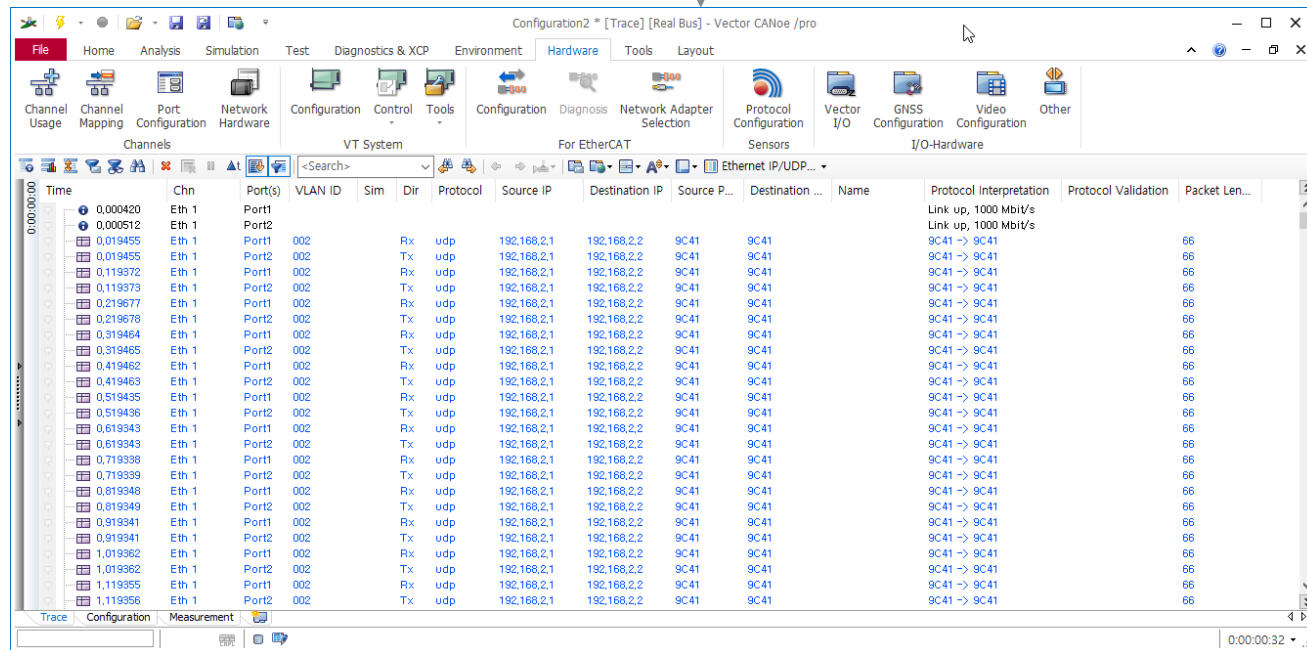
Configuration2 * [Trace] [Real Bus] - Vector CANoe /pro

File Home Analysis Simulation Test Diagnostics & XCP Environment Hardware Tools Layout

Channel Usage | Channel Mapping | Port Configuration | Network Hardware
Channels

Configuration | Control | Tools
VT System

Configuration | Diagnosis | Network Adapter Selection
For EtherCAT

Protocol Configuration
Sensors

Vector I/O | GNSS Configuration | Video Configuration | Other
I/O-Hardware

<Search>
Ethernet IP/UDP...

0:00:00:00

| Time | Chn | Port(s) | VLAN ID | Sim | Dir | Protocol | Source IP | Destination IP | Source P... | Destination ... | Name | Protocol Interpretation | Protocol Validation | Packet Len... |
|---|---|---|---|---|---|---|---|---|---|---|---|---|---|---|
| 0,000420 | Eth 1 | Port1 | | | | | | | | | | Link up, 1000 Mbit/s | | |
| 0,000512 | Eth 1 | Port2 | | | | | | | | | | Link up, 1000 Mbit/s | | |
| 0,019455 | Eth 1 | Port1 | 002 | | Rx | udp | 192,168,2,1 | 192,168,2,2 | 9C41 | 9C41 | | 9C41 -> 9C41 | | 66 |
| 0,019455 | Eth 1 | Port2 | 002 | | Tx | udp | 192,168,2,1 | 192,168,2,2 | 9C41 | 9C41 | | 9C41 -> 9C41 | | 66 |
| 0,119372 | Eth 1 | Port1 | 002 | | Rx | udp | 192,168,2,1 | 192,168,2,2 | 9C41 | 9C41 | | 9C41 -> 9C41 | | 66 |
| 0,119373 | Eth 1 | Port2 | 002 | | Tx | udp | 192,168,2,1 | 192,168,2,2 | 9C41 | 9C41 | | 9C41 -> 9C41 | | 66 |
| 0,219677 | Eth 1 | Port1 | 002 | | Rx | udp | 192,168,2,1 | 192,168,2,2 | 9C41 | 9C41 | | 9C41 -> 9C41 | | 66 |
| 0,219678 | Eth 1 | Port2 | 002 | | Tx | udp | 192,168,2,1 | 192,168,2,2 | 9C41 | 9C41 | | 9C41 -> 9C41 | | 66 |
| 0,319464 | Eth 1 | Port1 | 002 | | Rx | udp | 192,168,2,1 | 192,168,2,2 | 9C41 | 9C41 | | 9C41 -> 9C41 | | 66 |
| 0,319465 | Eth 1 | Port2 | 002 | | Tx | udp | 192,168,2,1 | 192,168,2,2 | 9C41 | 9C41 | | 9C41 -> 9C41 | | 66 |
| 0,419462 | Eth 1 | Port1 | 002 | | Rx | udp | 192,168,2,1 | 192,168,2,2 | 9C41 | 9C41 | | 9C41 -> 9C41 | | 66 |
| 0,419463 | Eth 1 | Port2 | 002 | | Tx | udp | 192,168,2,1 | 192,168,2,2 | 9C41 | 9C41 | | 9C41 -> 9C41 | | 66 |
| 0,519435 | Eth 1 | Port1 | 002 | | Rx | udp | 192,168,2,1 | 192,168,2,2 | 9C41 | 9C41 | | 9C41 -> 9C41 | | 66 |
| 0,519436 | Eth 1 | Port2 | 002 | | Tx | udp | 192,168,2,1 | 192,168,2,2 | 9C41 | 9C41 | | 9C41 -> 9C41 | | 66 |
| 0,619343 | Eth 1 | Port1 | 002 | | Rx | udp | 192,168,2,1 | 192,168,2,2 | 9C41 | 9C41 | | 9C41 -> 9C41 | | 66 |
| 0,619343 | Eth 1 | Port2 | 002 | | Tx | udp | 192,168,2,1 | 192,168,2,2 | 9C41 | 9C41 | | 9C41 -> 9C41 | | 66 |
| 0,719338 | Eth 1 | Port1 | 002 | | Rx | udp | 192,168,2,1 | 192,168,2,2 | 9C41 | 9C41 | | 9C41 -> 9C41 | | 66 |
| 0,719339 | Eth 1 | Port2 | 002 | | Tx | udp | 192,168,2,1 | 192,168,2,2 | 9C41 | 9C41 | | 9C41 -> 9C41 | | 66 |
| 0,819348 | Eth 1 | Port1 | 002 | | Rx | udp | 192,168,2,1 | 192,168,2,2 | 9C41 | 9C41 | | 9C41 -> 9C41 | | 66 |
| 0,819349 | Eth 1 | Port2 | 002 | | Tx | udp | 192,168,2,1 | 192,168,2,2 | 9C41 | 9C41 | | 9C41 -> 9C41 | | 66 |
| 0,919341 | Eth 1 | Port1 | 002 | | Rx | udp | 192,168,2,1 | 192,168,2,2 | 9C41 | 9C41 | | 9C41 -> 9C41 | | 66 |
| 0,919341 | Eth 1 | Port2 | 002 | | Tx | udp | 192,168,2,1 | 192,168,2,2 | 9C41 | 9C41 | | 9C41 -> 9C41 | | 66 |
| 1,019362 | Eth 1 | Port1 | 002 | | Rx | udp | 192,168,2,1 | 192,168,2,2 | 9C41 | 9C41 | | 9C41 -> 9C41 | | 66 |
| 1,019362 | Eth 1 | Port2 | 002 | | Tx | udp | 192,168,2,1 | 192,168,2,2 | 9C41 | 9C41 | | 9C41 -> 9C41 | | 66 |
| 1,119355 | Eth 1 | Port1 | 002 | | Rx | udp | 192,168,2,1 | 192,168,2,2 | 9C41 | 9C41 | | 9C41 -> 9C41 | | 66 |
| 1,119356 | Eth 1 | Port2 | 002 | | Tx | udp | 192,168,2,1 | 192,168,2,2 | 9C41 | 9C41 | | 9C41 -> 9C41 | | 66 |

Trace | Configuration | Measurement

0:00:00:32